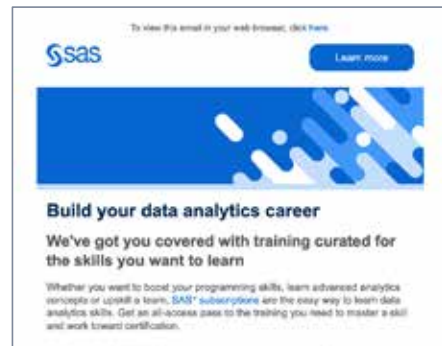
To view this email in your web browser, click here.

Ssas

Learn more

Build your data analytics career

We've got you covered with training curated for the skills you want to learn

Whether you want to boost your programming skills, learn advanced analytics concepts or upskill a team, SAS® subscriptions are the easy way to learn data analytics skills. Get an all-access pass to the training you need to master a skill and work toward certification.